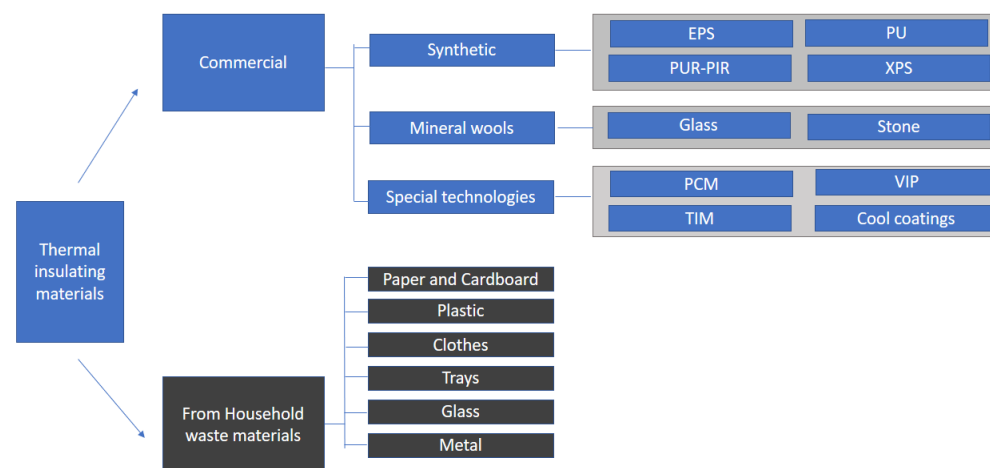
Thermal insulating materials

Commercial

Synthetic

EPS
PU
PUR-PIR
XPS

Mineral wools

Glass
Stone

Special technologies

PCM
VIP
TIM
Cool coatings

From Household waste materials

Paper and Cardboard
Plastic
Clothes
Trays
Glass
Metal